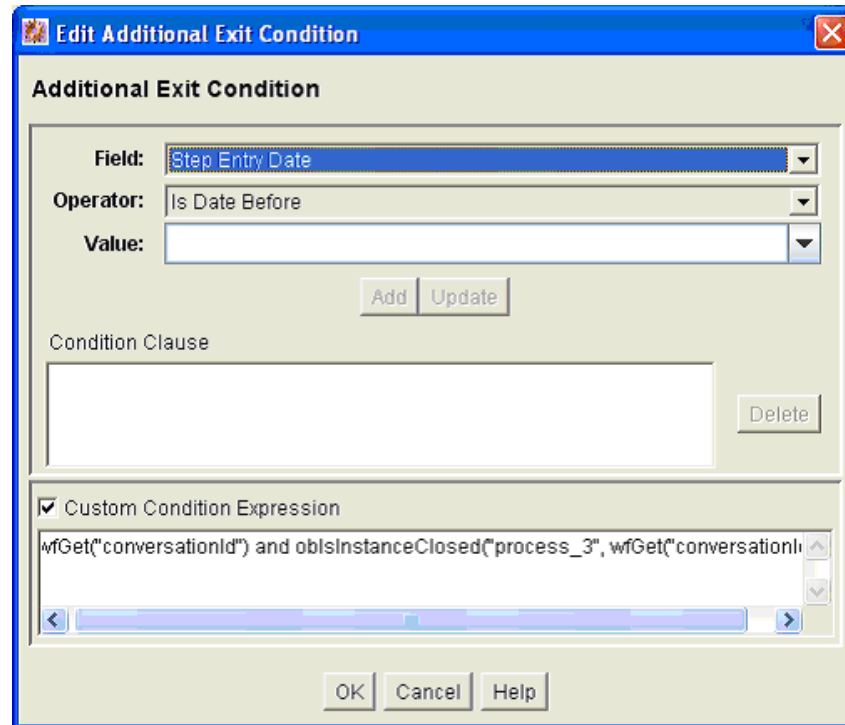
Edit Additional Exit Condition

Additional Exit Condition

Field: Step Entry Date

Operator: Is Date Before

Value:

Add Update

Condition Clause

Delete

☑ Custom Condition Expression

wfGet("conversationId") and obIsInstanceClosed("process_3", wfGet("conversationI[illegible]

OK Cancel Help